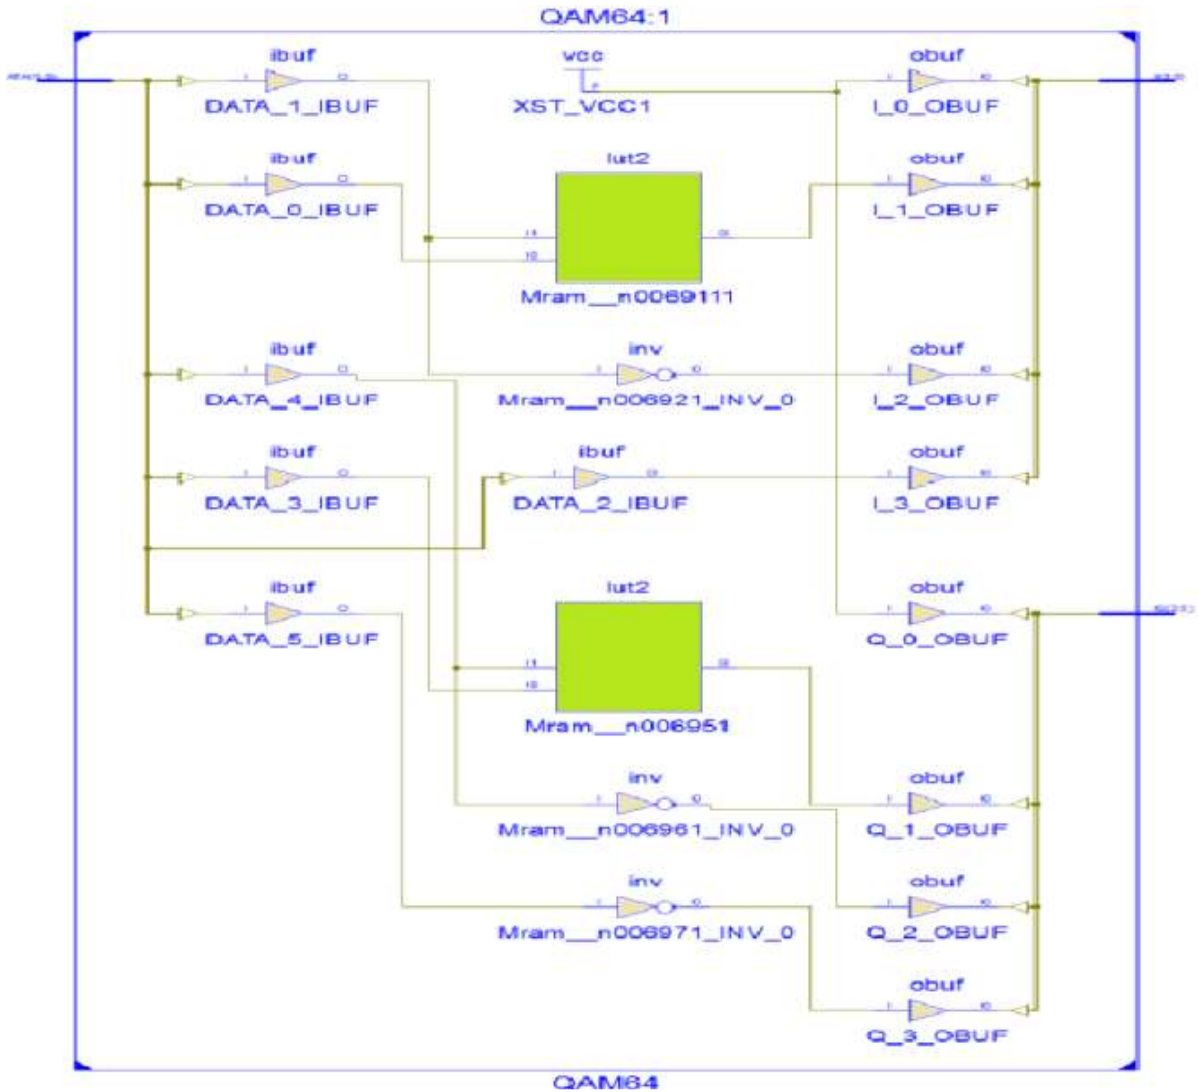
QAM64:1

ibuf
DATA_1_IBUF

vcc
XST_VCC1

obuf
I_0_OBUF

ibuf
DATA_0_IBUF

lut2
Mram__n0069111

obuf
I_1_OBUF

ibuf
DATA_4_IBUF

inv
Mram__n006921_INV_0

obuf
I_2_OBUF

ibuf
DATA_3_IBUF

ibuf
DATA_2_IBUF

obuf
I_3_OBUF

ibuf
DATA_5_IBUF

lut2
Mram__n006951

obuf
Q_0_OBUF

inv
Mram__n006961_INV_0

obuf
Q_1_OBUF

inv
Mram__n006971_INV_0

obuf
Q_2_OBUF

obuf
Q_3_OBUF

QAM64